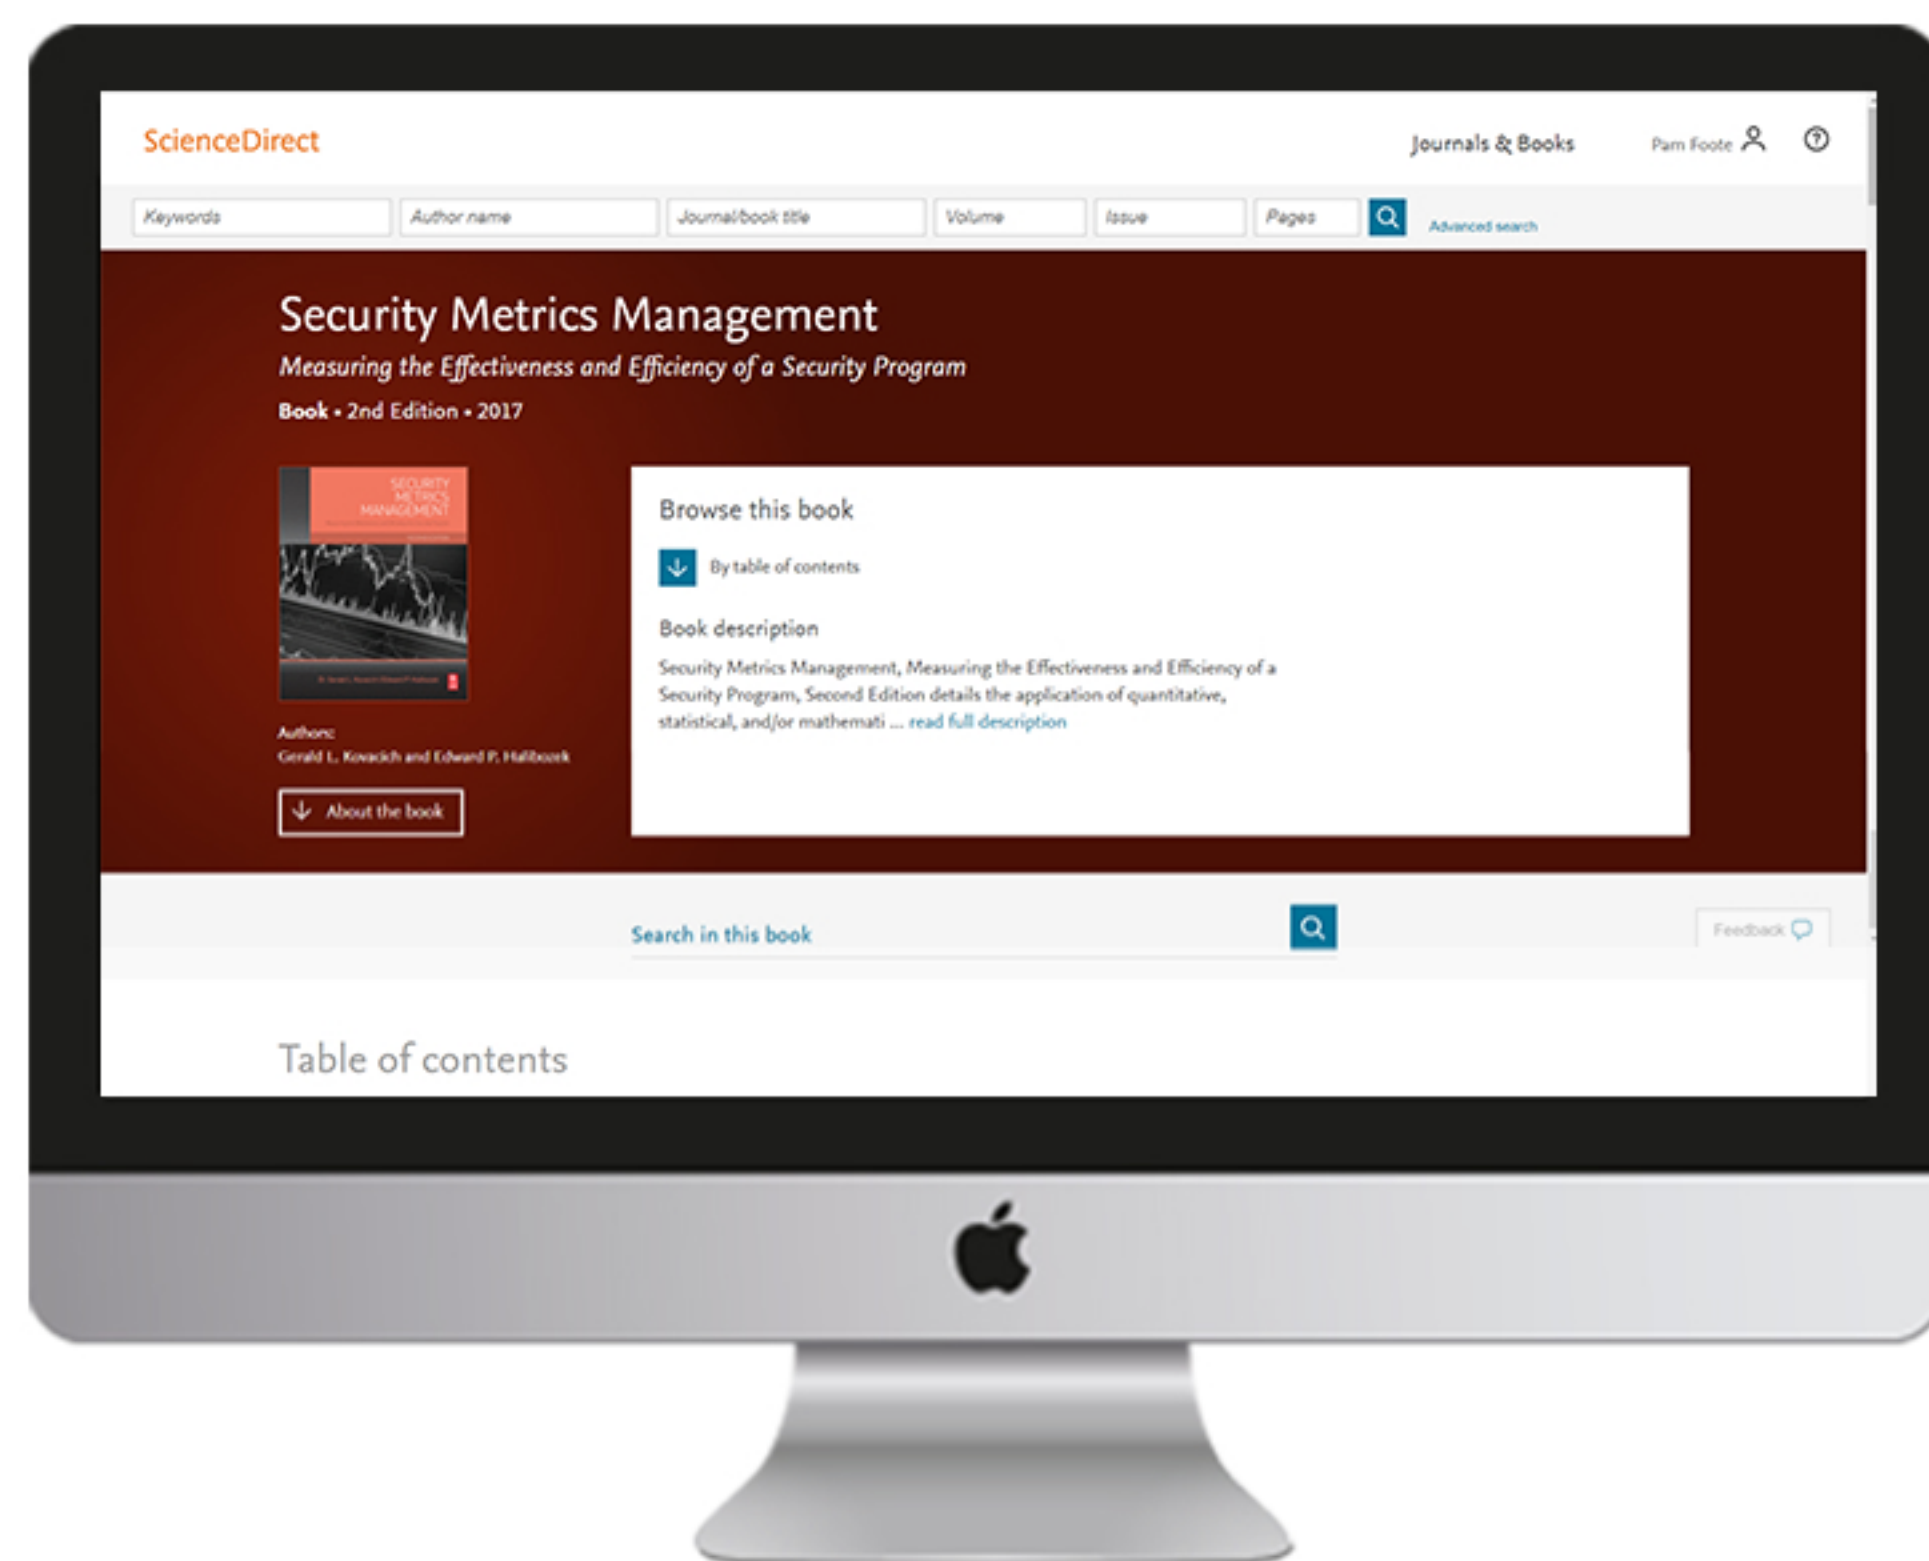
ScienceDirect

Journals & Books

Pam Foote

Keywords

Author name

Journal/book title

Volume

Issue

Pages

Advanced search

Security Metrics Management

Measuring the Effectiveness and Efficiency of a Security Program

Book • 2nd Edition • 2017

SECURITY METRICS MANAGEMENT

Authors:
Gerald L. Kovacich and Edward P. Halibozek

About the book

Browse this book

By table of contents

Book description

Security Metrics Management, Measuring the Effectiveness and Efficiency of a Security Program, Second Edition details the application of quantitative, statistical, and/or mathemati ... read full description

Search in this book

Feedback

Table of contents